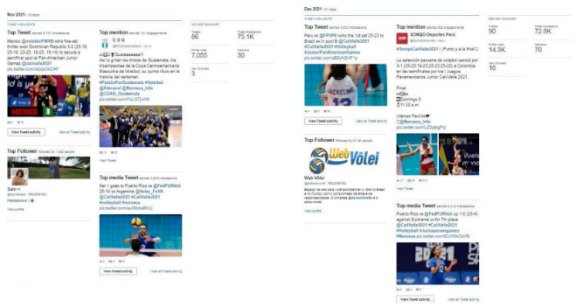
Nov 2021 · 30 days

Top Tweet earned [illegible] impressions
Mexico @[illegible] wins the last thriller over Dominican Republic 3-2 (25-16, 23-25, 23-25, 16-14 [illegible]) to secure a semifinal spot at Pan-American Junior Games @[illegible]
View Tweet activity
View all Tweet activity

Top mention earned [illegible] engagements
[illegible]
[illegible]
View Tweet

Top Follower followed by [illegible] people
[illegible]
View profile

Top media Tweet earned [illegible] impressions
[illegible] Puerto Rico se @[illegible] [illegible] 25-19 vs Argentina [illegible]
View Tweet activity
View all Tweet activity

NOV 2021 SUMMARY
| Tweets | Tweet impressions |
|---|---|
| 86 | 75.5K |
| Profile visits | Mentions |
| 7,055 | 30 |
| New followers | |
| 3 | |

Dec 2021 · 31 days

Top Tweet earned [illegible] impressions
Peru vs @FIVB wins the 1st set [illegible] Brazil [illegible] @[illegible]
View Tweet activity
View all Tweet activity

Top mention earned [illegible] engagements
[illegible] Deportes Perú
#JuegosCali-Valle2021 ¡Punto y a la final!
La selección peruana de voleibol venció por 3-1 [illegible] a Colombia en las semifinales por los Juegos Panamericanos Junior Cali-Valle 2021
Final
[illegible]
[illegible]
¡Vamos Perú!
@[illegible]
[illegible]

Top Follower followed by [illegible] people
Web Vôlei
Web Vôlei
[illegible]
View profile

Top media Tweet earned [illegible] impressions
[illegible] Puerto Rico vs @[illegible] 3-1 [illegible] against Suriname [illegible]
View Tweet activity
View all Tweet activity

DEC 2021 SUMMARY
| Tweets | Tweet impressions |
|---|---|
| 90 | 72.9K |
| Profile visits | Mentions |
| 14.3K | 56 |
| New followers | |
| 10 | |